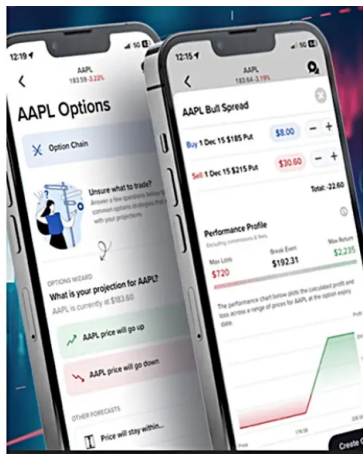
12:19

AAPL
183.59 -3.22%

AAPL Options

Option Chain

Unsure what to trade?
Answer a few questions below to see common options strategies that align with your projection.

OPTIONS WIZARD

What is your projection for AAPL?

AAPL is currently at $183.60

AAPL price will go up

AAPL price will go down

OTHER FORECASTS

Price will stay within...

12:19

AAPL
183.64 -3.19%

AAPL Bull Spread

Buy 1 Dec 15 $185 Put $8.00

Sell 1 Dec 15 $215 Put $30.60

Total: -22.60

Performance Profile
Excluding commissions & fees

Max Loss
$720

Break Even
$192.31

Max Return
$2,235

The performance chart below plots the calculated profit and loss across a range of prices for AAPL at the option expiry date.

Create